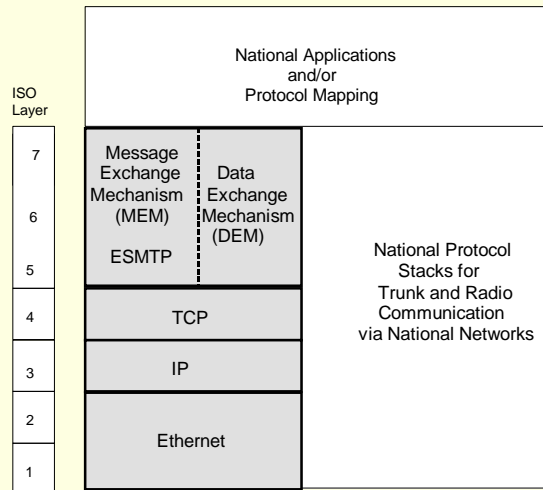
National Applications
and/or
Protocol Mapping

ISO
Layer

7

6

5

4

3

2

1

Message
Exchange
Mechanism
(MEM)

ESMTP

Data
Exchange
Mechanism
(DEM)

TCP

IP

Ethernet

National Protocol
Stacks for
Trunk and Radio
Communication
via National Networks